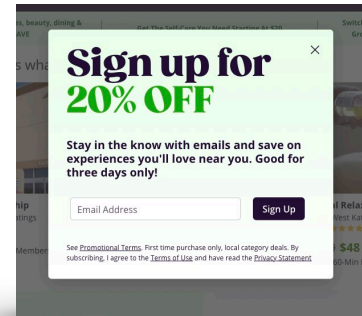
ns, beauty, dining &
AVE

Get The Self-Care You Need Starting At $30

Switc
Gre

s wha

hip
atings

Member

l Rela
West Ka

$48
60-Min

Sign up for
20% OFF

Stay in the know with emails and save on experiences you'll love near you. Good for three days only!

Email Address

Sign Up

See Promotional Terms. First time purchase only, local category deals. By subscribing, I agree to the Terms of Use and have read the Privacy Statement